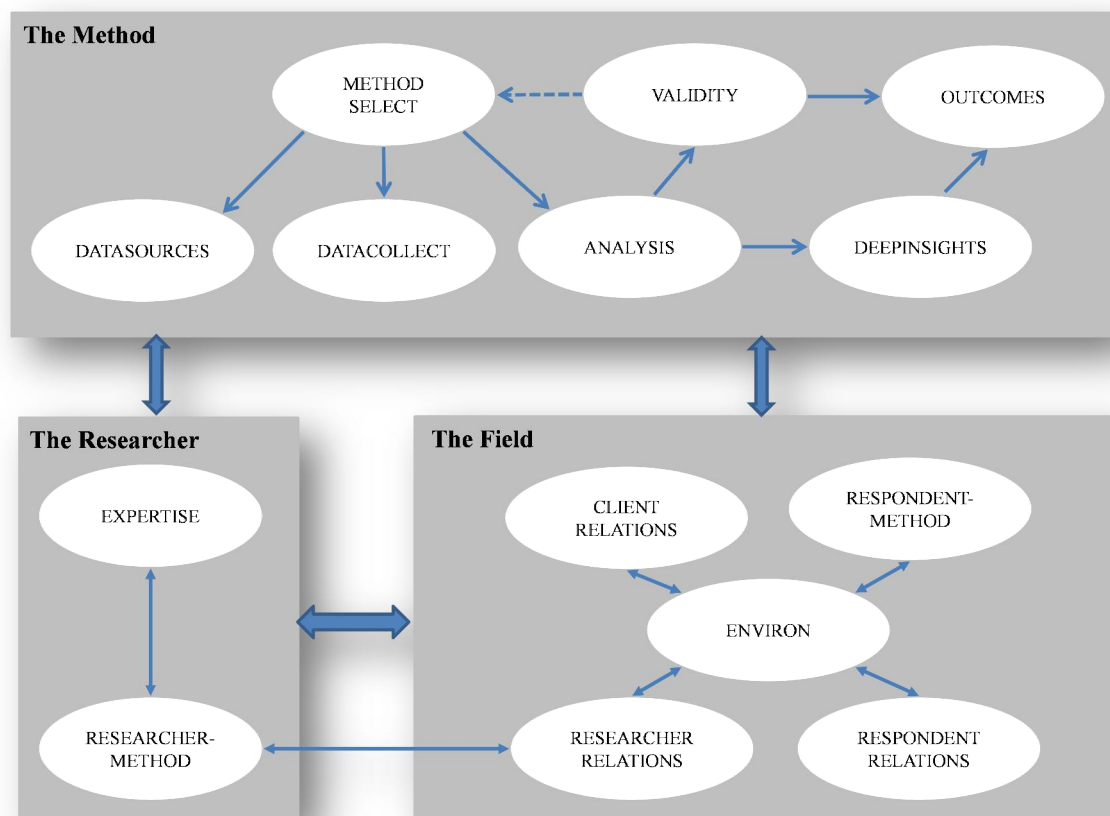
The Method

METHOD SELECT

VALIDITY

OUTCOMES

DATASOURCES

DATACOLLECT

ANALYSIS

DEEPINSIGHTS

The Researcher

EXPERTISE

RESEARCHER-METHOD

The Field

CLIENT RELATIONS

RESPONDENT-METHOD

ENVIRON

RESEARCHER RELATIONS

RESPONDENT RELATIONS